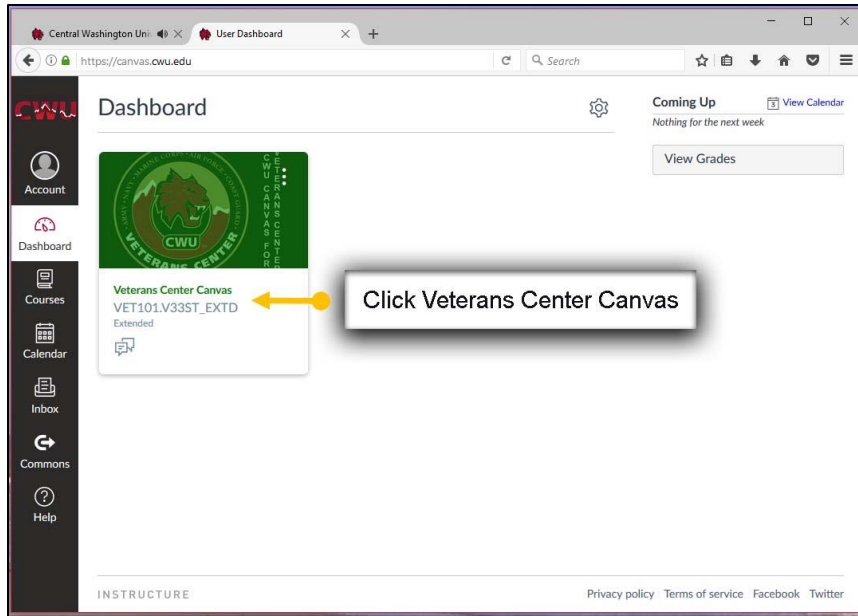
Central Washington Uni
User Dashboard

https://canvas.cwu.edu

Search

CWU

Account

Dashboard

Courses

Calendar

Inbox

Commons

Help

Dashboard

CWU CANVAS FOR VETERANS CENTER

CWU

VETERANS CENTER

Veterans Center Canvas
VET101.V33ST_EXTD
Extended

Click Veterans Center Canvas

Coming Up
View Calendar
Nothing for the next week

View Grades

INSTRUCTURE

Privacy policy Terms of service Facebook Twitter